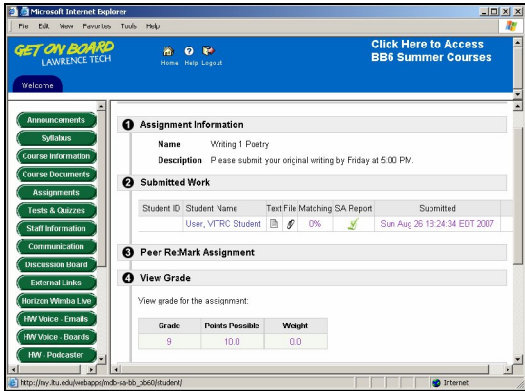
Microsoft Internet Explorer

File Edit View Favorites Tools Help

GET ON BOARD LAWRENCE TECH

Home Help Logout

Click Here to Access BB6 Summer Courses

Welcome

Announcements
Syllabus
Course Information
Course Documents
Assignments
Tests & Quizzes
Staff Information
Communication
Discussion Board
External Links
Horizon Wimba Live
HW Voice - Emails
HW Voice - Boards
HW - Podcaster

1 Assignment Information

Name Writing 1 Poetry

Description Please submit your original writing by Friday at 5:00 PM.

2 Submitted Work

| Student ID | Student Name | Text | File | Matching | SA Report | Submitted |
|---|---|---|---|---|---|---|
| | User, VTRC Student | | | 0% | | Sun Aug 26 13:24:34 EDT 2007 |

3 Peer Re:Mark Assignment

4 View Grade

View grade for the assignment:

| Grade | Points Possible | Weight |
|---|---|---|
| 9 | 10.0 | 0.0 |

http://ay.ltu.edu/webapps/mdb-sa-bb_bb60/student/

Internet